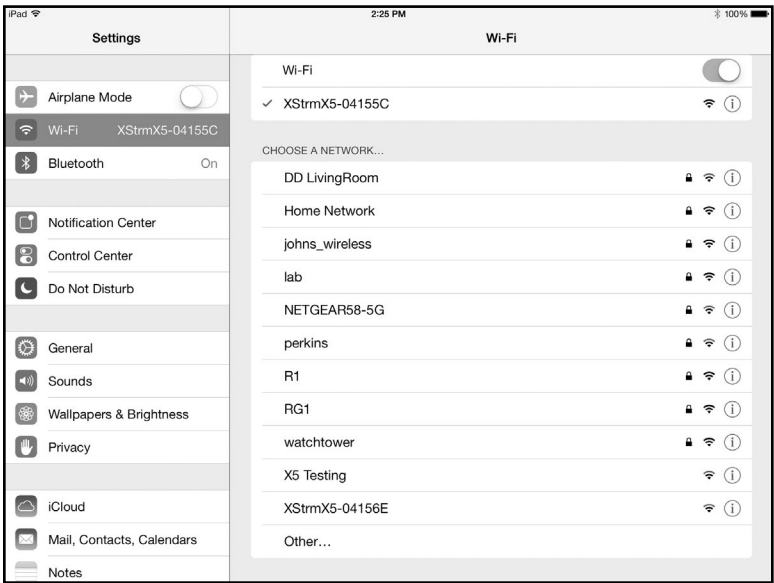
iPad
2:25 PM
100%

Settings

Airplane Mode
Wi-Fi XStrmX5-04155C
Bluetooth On

Notification Center
Control Center
Do Not Disturb

General
Sounds
Wallpapers & Brightness
Privacy

iCloud
Mail, Contacts, Calendars
Notes

Wi-Fi

Wi-Fi
✓ XStrmX5-04155C

CHOOSE A NETWORK...
DD LivingRoom
Home Network
johns_wireless
lab
NETGEAR58-5G
perkins
R1
RG1
watchtower
X5 Testing
XStrmX5-04156E
Other...